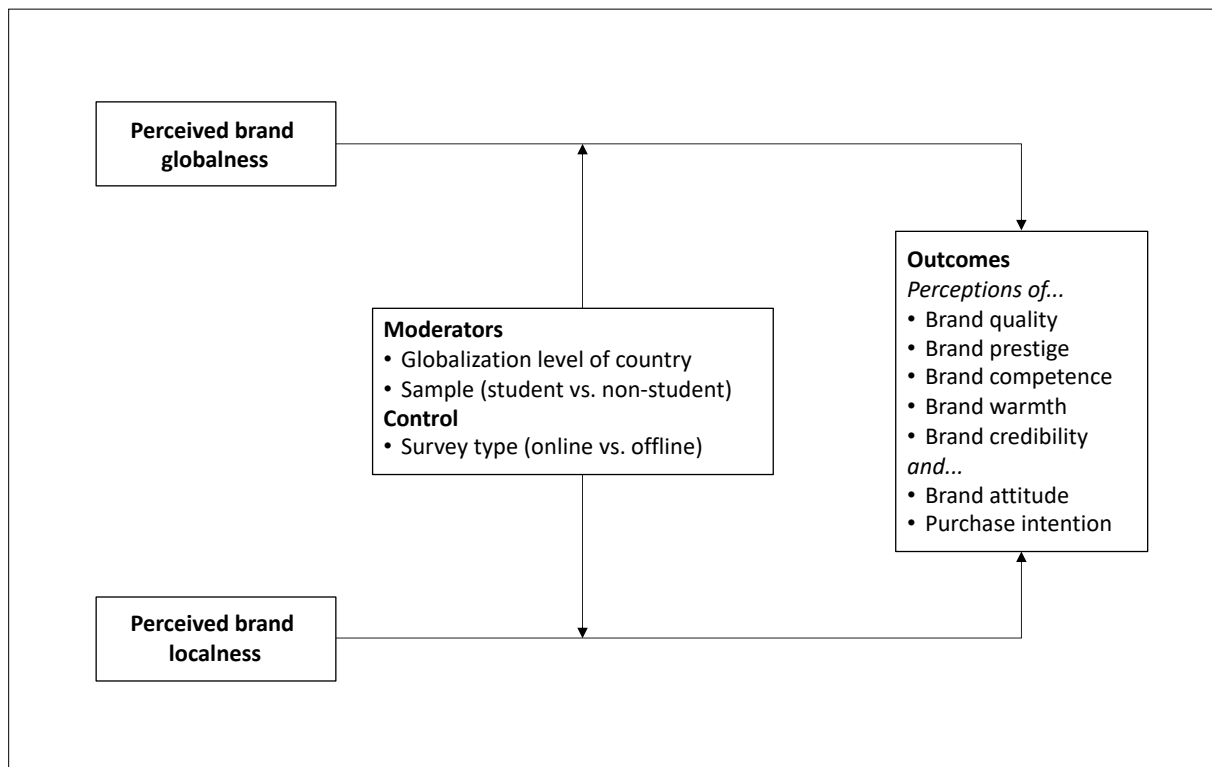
Perceived brand globalness

Moderators
• Globalization level of country
• Sample (student vs. non-student)
Control
• Survey type (online vs. offline)

Outcomes
*Perceptions of...*
• Brand quality
• Brand prestige
• Brand competence
• Brand warmth
• Brand credibility
*and...*
• Brand attitude
• Purchase intention

Perceived brand localness